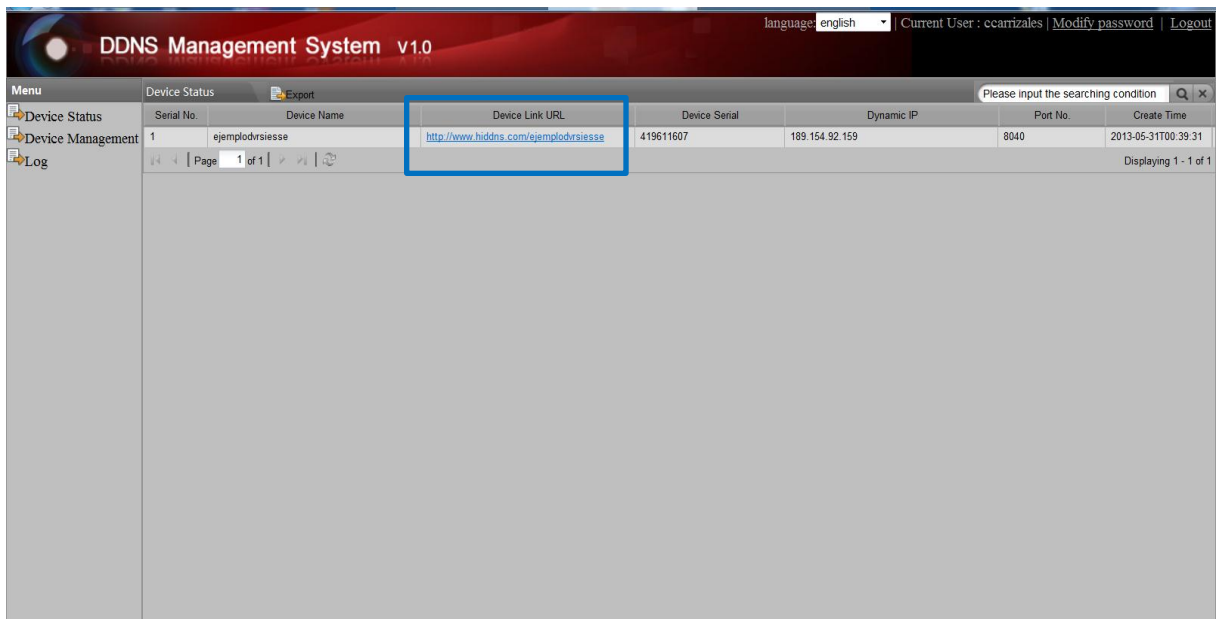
DDNS Management System V1.0

language: english | Current User : ccarrizales | Modify password | Logout

Menu

Device Status

Device Management

Log

Device Status Export

Please input the searching condition

| Serial No. | Device Name | Device Link URL | Device Serial | Dynamic IP | Port No. | Create Time |
|---|---|---|---|---|---|---|
| 1 | ejemplodvrsiesse | http://www.hiddns.com/ejemplodvrsiesse | 419611607 | 189.154.92.159 | 8040 | 2013-05-31T00:39:31 |

Page 1 of 1

Displaying 1 - 1 of 1